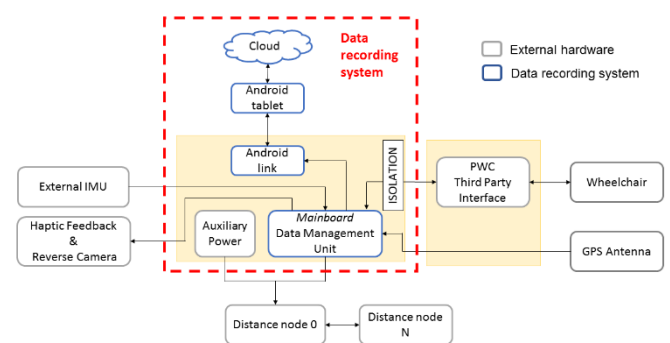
Data recording system

External hardware

Data recording system

Cloud

Android tablet

Android link

ISOLATION

PWC Third Party Interface

Wheelchair

External IMU

Haptic Feedback & Reverse Camera

Auxiliary Power

*Mainboard* Data Management Unit

GPS Antenna

Distance node 0

Distance node N